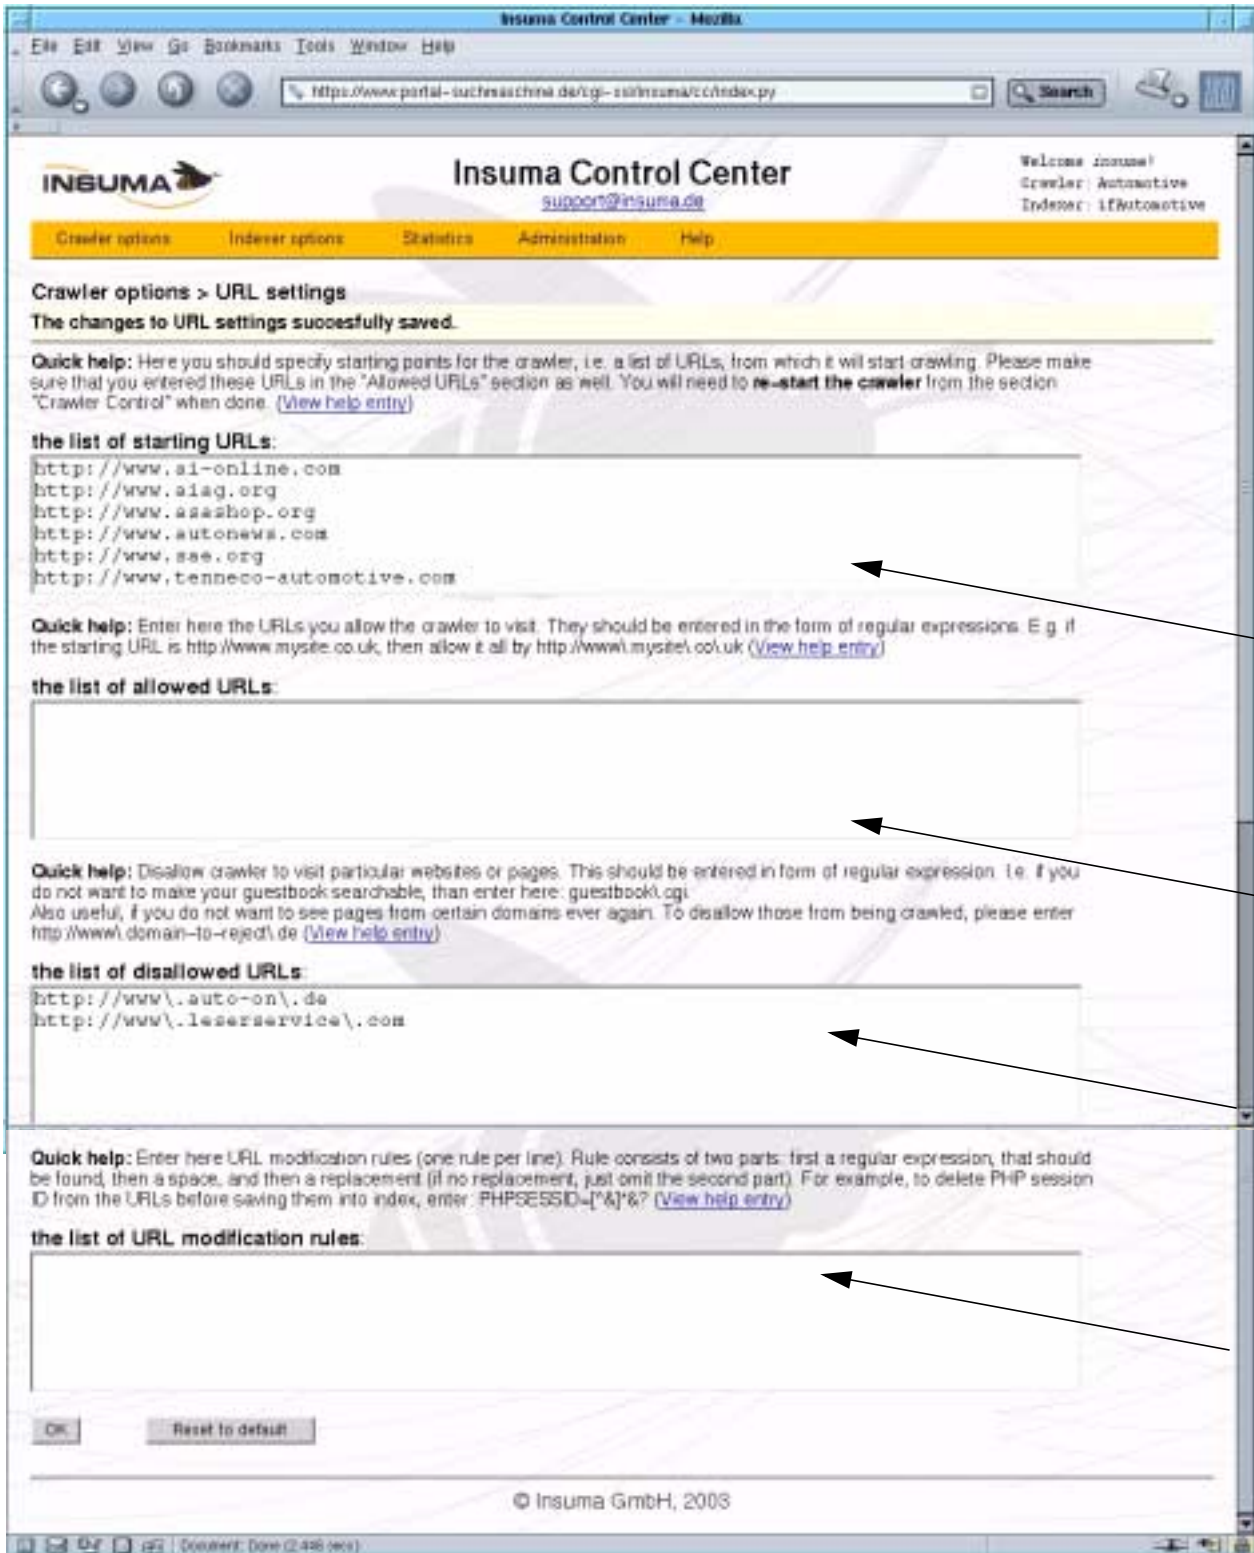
Insuma Control Center - Mozilla

File Edit View Go Bookmarks Tools Window Help

https://www.portal-suchmaschine.de/cgi-ssl/insuma/cc/index.py

Search

INSUMA

Insuma Control Center

support@insuma.de

Welcome insuma!
Crawler: Automotive
Indexer: ifAutomotive

Crawler options Indexer options Statistics Administration Help

Crawler options > URL settings

The changes to URL settings succesfully saved.

Quick help: Here you should specify starting points for the crawler, i.e. a list of URLs, from which it will start crawling. Please make sure that you entered these URLs in the "Allowed URLs" section as well. You will need to **re-start the crawler** from the section "Crawler Control" when done. (View help entry)

the list of starting URLs:

http://www.ai-online.com
http://www.aiag.org
http://www.asashop.org
http://www.autonews.com
http://www.sae.org
http://www.tenneco-automotive.com

Quick help: Enter here the URLs you allow the crawler to visit. They should be entered in the form of regular expressions. E.g. if the starting URL is http://www.mysite.co.uk, then allow it all by http://www\.mysite\.co\.uk (View help entry)

the list of allowed URLs:

Quick help: Disallow crawler to visit particular websites or pages. This should be entered in form of regular expression. I.e. if you do not want to make your guestbook searchable, than enter here: guestbook\.cgi
Also useful, if you do not want to see pages from certain domains ever again. To disallow those from being crawled, please enter http://www\.domain-to-reject\.de (View help entry)

the list of disallowed URLs:

http://www\.auto-on\.de
http://www\.leserservice\.com

Quick help: Enter here URL modification rules (one rule per line). Rule consists of two parts: first a regular expression, that should be found, then a space, and then a replacement (if no replacement, just omit the second part). For example, to delete PHP session ID from the URLs before saving them into index, enter: PHPSESSID=[^&]*&? (View help entry)

the list of URL modification rules:

OK Reset to default

© Insuma GmbH, 2003

Document: Done (2.446 secs)